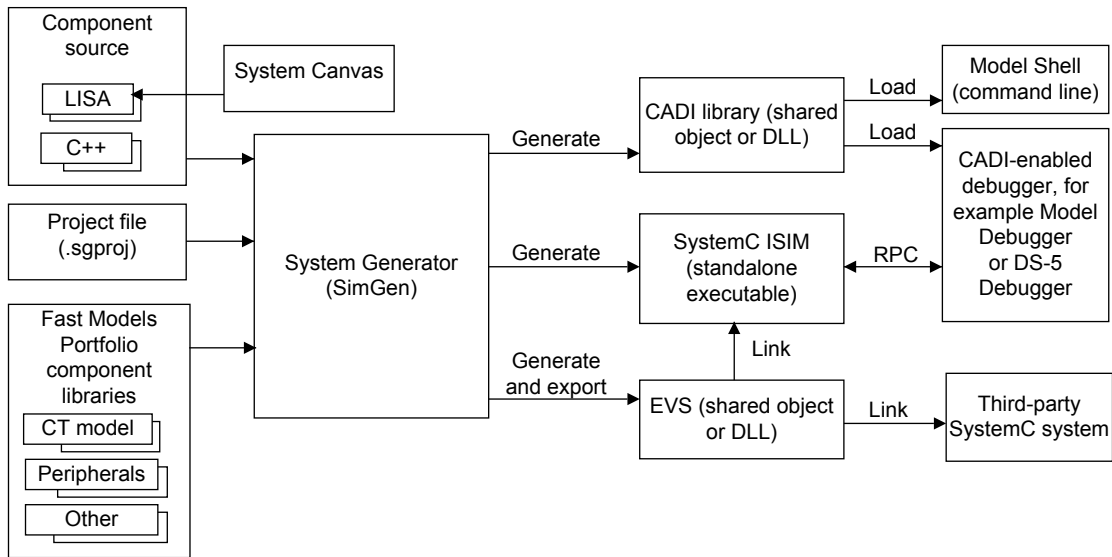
Component source

LISA

C++

System Canvas

Project file (.sgproj)

Fast Models Portfolio component libraries

CT model

Peripherals

Other

System Generator (SimGen)

Generate

Generate

Generate and export

CADI library (shared object or DLL)

SystemC ISIM (standalone executable)

EVS (shared object or DLL)

Link

Load

Load

RPC

Link

Model Shell (command line)

CADI-enabled debugger, for example Model Debugger or DS-5 Debugger

Third-party SystemC system